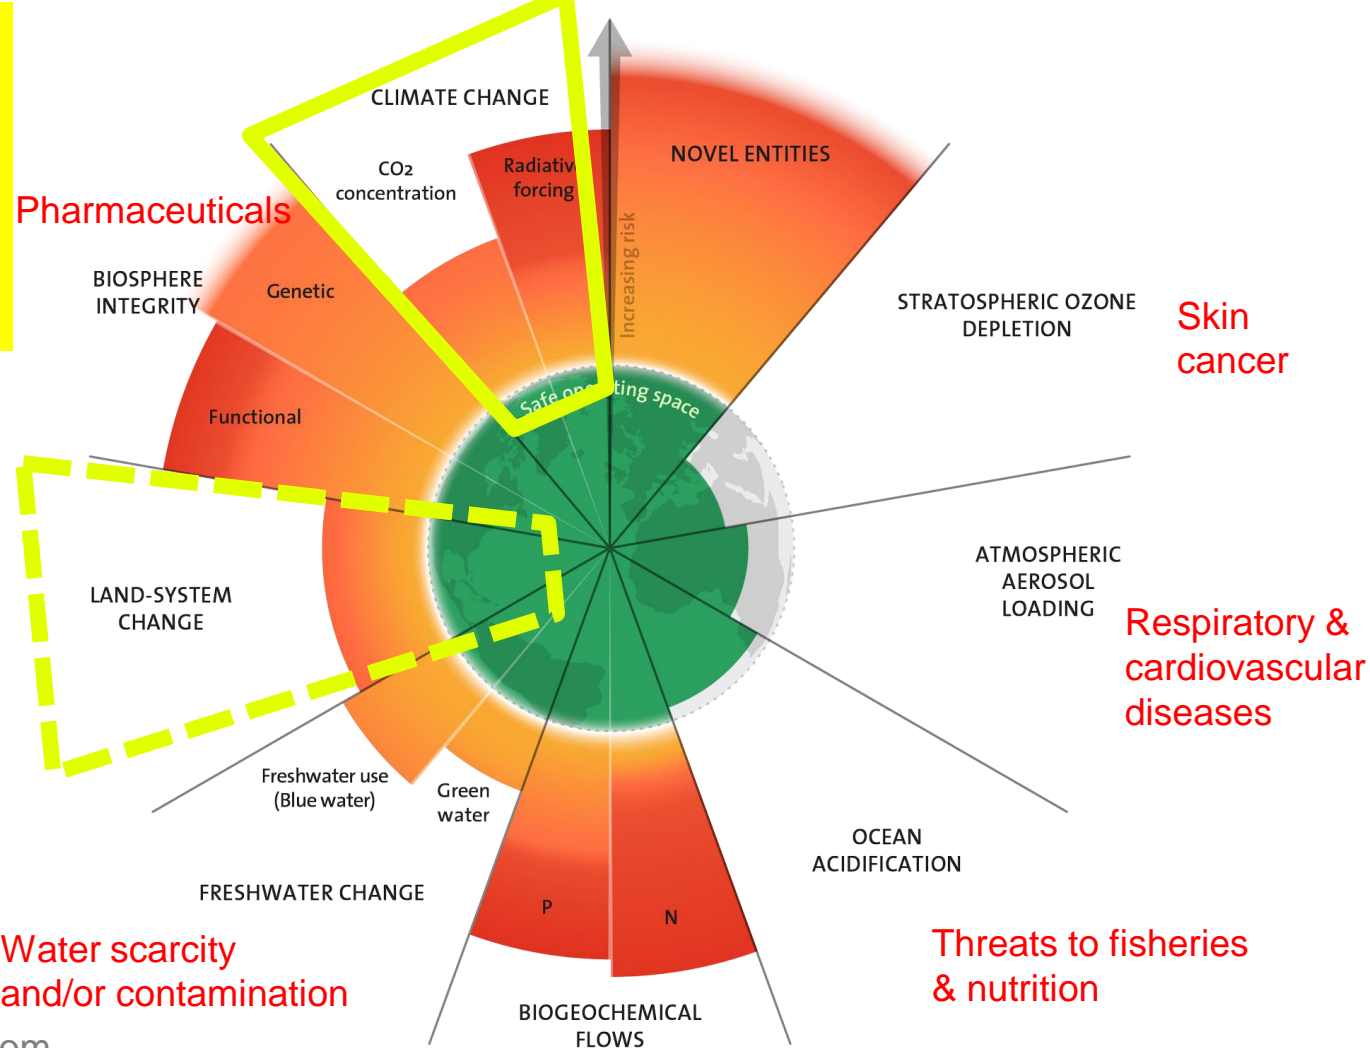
CLIMATE CHANGE

$CO_2$ concentration

Radiativ forcing

NOVEL ENTITIES

Increasing risk

Pharmaceuticals

BIOSPHERE INTEGRITY

Genetic

Functional

STRATOSPHERIC OZONE DEPLETION

Skin cancer

Safe o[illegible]ting space

LAND-SYSTEM CHANGE

ATMOSPHERIC AEROSOL LOADING

Respiratory & cardiovascular diseases

Freshwater use (Blue water)

Green water

OCEAN ACIDIFICATION

FRESHWATER CHANGE

P

N

Water scarcity and/or contamination

Threats to fisheries & nutrition

BIOGEOCHEMICAL FLOWS